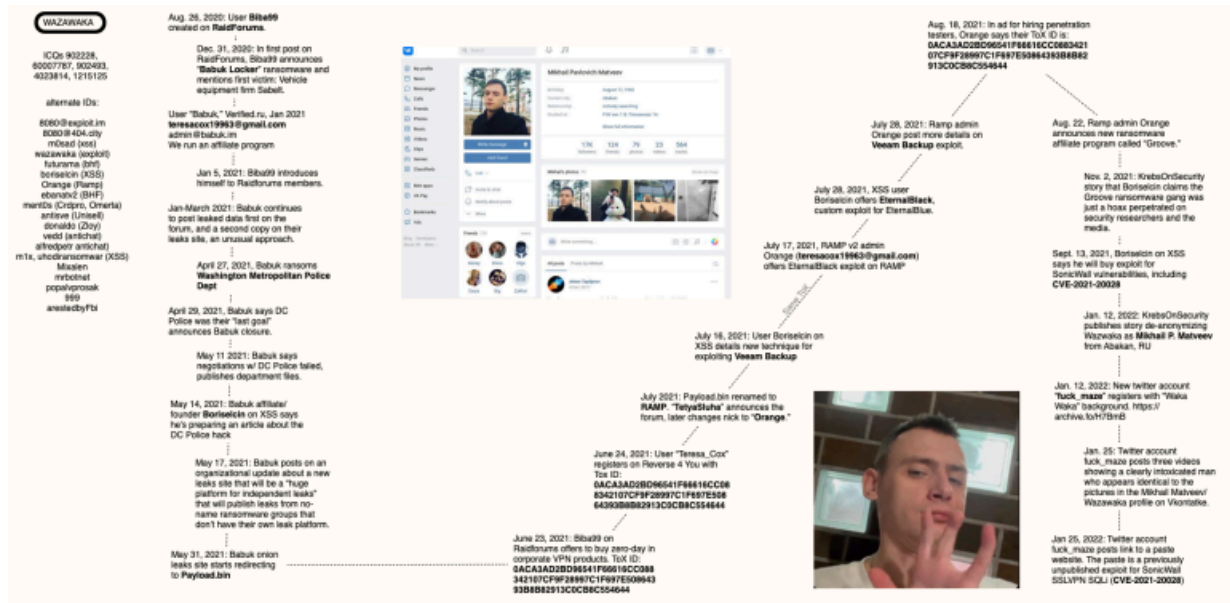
WAZAWAKA

ICQs 902228, 60007787, 902493, 4023814, 1215125

alternate IDs:

8080@exploit.im
8080@404.city
m0sad (xss)
wazawaka (exploit)
futurama (bhf)
boriselcin (XSS)
Orange (Ramp)
ebanatv2 (BHF)
ment0s (Crdpro, Omerta)
antisvo (Uniseil)
donaldo (Zloy)
vedd (antichat)
alfredpetr antichat)
m1x, uhodiransomwar (XSS)
Missien
mrbotnet
popalvprosak
999
arestedbyFbi

Aug. 26, 2020: User Biba99 created on RaidForums.

Dec. 31, 2020: In first post on RaidForums, Biba99 announces "Babuk Locker" ransomware and mentions first victim: Vehicle equipment firm Sabelt.

User "Babuk," Verified.ru, Jan 2021
teresacox19963@gmail.com
admin@babuk.im
We run an affiliate program

Jan 5, 2021: Biba99 introduces himself to Raidforums members.

Jan-March 2021: Babuk continues to post leaked data first on the forum, and a second copy on their leaks site, an unusual approach.

April 27, 2021: Babuk ransoms Washington Metropolitan Police Dept

April 29, 2021: Babuk says DC Police was their "last goal" announces Babuk closure.

May 11 2021: Babuk says negotiations w/ DC Police failed, publishes department files.

May 14, 2021: Babuk affiliate/ founder Boriselcin on XSS says he's preparing an article about the DC Police hack

May 17, 2021: Babuk posts on an organizational update about a new leaks site that will be a "huge platform for independent leaks" that will publish leaks from no-name ransomware groups that don't have their own leak platform.

May 31, 2021: Babuk onion leaks site starts redirecting to Payload.bin

Mikhail Pavlovich Matveev

June 23, 2021: Biba99 on Raidforums offers to buy zero-day in corporate VPN products. ToX ID: 0ACA3AD2BD96541F66616CC088342107CF9F28997C1F697E50864393B8B82913C0CB8C554644

June 24, 2021: User "Teresa_Cox" registers on Reverse 4 You with Tox ID: 0ACA3AD2BD96541F66616CC088342107CF9F28997C1F697E50864393B8B82913C0CB8C554644

July 2021: Payload.bin renamed to RAMP. "TetyaSluha" announces the forum, later changes nick to "Orange."

July 16, 2021: User Boriselcin on XSS details new technique for exploiting Veeam Backup

Same TOX

July 17, 2021: RAMP v2 admin Orange (teresacox19963@gmail.com) offers EternalBlack exploit on RAMP

July 28, 2021: XSS user Boriselcin offers EternalBlack, custom exploit for EternalBlue.

July 28, 2021: Ramp admin Orange post more details on Veeam Backup exploit.

Aug. 18, 2021: In ad for hiring penetration testers, Orange says their ToX ID is: 0ACA3AD2BD96541F66616CC088342107CF9F28997C1F697E50864393B8B82913C0CB8C554644

Aug. 22, Ramp admin Orange announces new ransomware affiliate program called "Groove."

Nov. 2, 2021: KrebsOnSecurity story that Boriselcin claims the Groove ransomware gang was just a hoax perpetrated on security researchers and the media.

Sept. 13, 2021, Boriselcin on XSS says he will buy exploit for SonicWall vulnerabilities, including CVE-2021-20028

Jan. 12, 2022: KrebsOnSecurity publishes story de-anonymizing Wazawaka as Mikhail P. Matveev from Abakan, RU

Jan. 12, 2022: New twitter account "fuck_maze" registers with "Waka Waka" background. https://archive.fo/H7BmB

Jan. 25: Twitter account fuck_maze posts three videos showing a clearly intoxicated man who appears identical to the pictures in the Mikhail Matveev/ Wazawaka profile on Vkontakte.

Jan 25, 2022: Twitter account fuck_maze posts link to a paste website. The paste is a previously unpublished exploit for SonicWall SSLVPN SQLi (CVE-2021-20028)